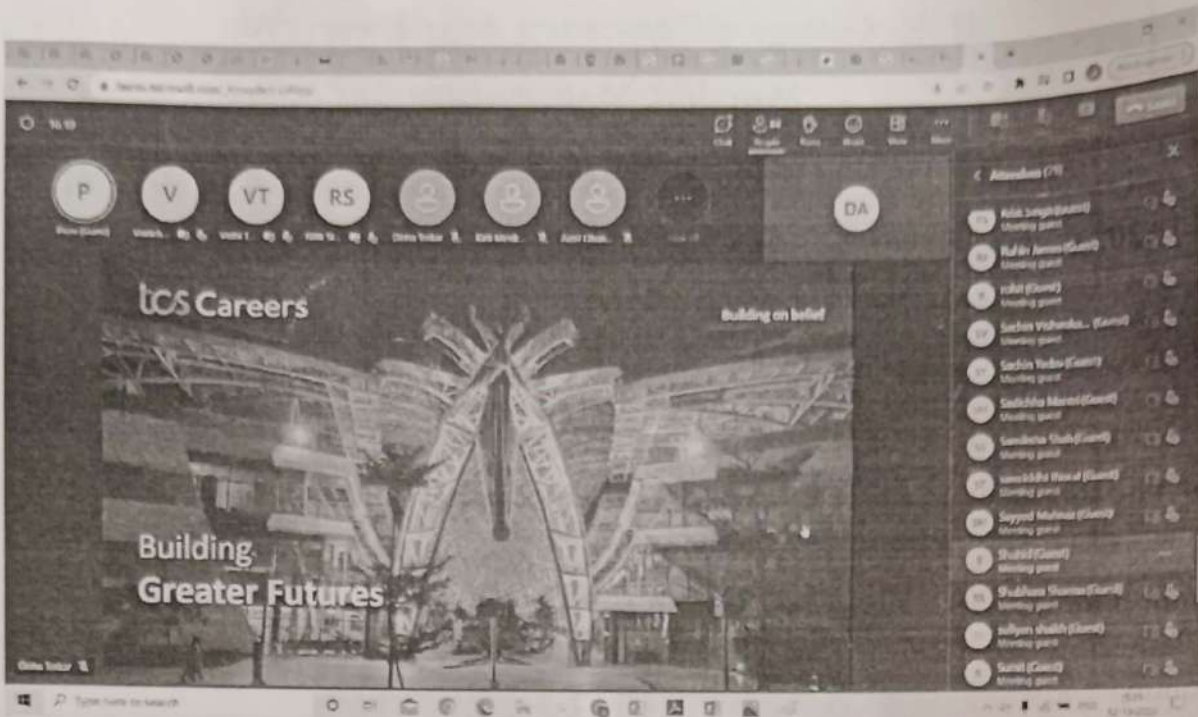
16:19

Chat People Raise React View More

P V VT RS DA

tcs Careers

Building on belief

Building
Greater Futures

Attendees (79)

Rohit Singh (Guest)
Meeting guest

Rahul James (Guest)
Meeting guest

rahul (Guest)
Meeting guest

Sachin Vishwakar... (Guest)
Meeting guest

Sachin Yadav (Guest)
Meeting guest

Sadichha Mantri (Guest)
Meeting guest

Sandesha Shah (Guest)
Meeting guest

sanskriti Rawat (Guest)
Meeting guest

Sayyed Mehnaz (Guest)
Meeting guest

Shahid (Guest)
Meeting guest

Shubham Sharma (Guest)
Meeting guest

sufiyan shaikh (Guest)
Meeting guest

Sumit (Guest)
Meeting guest

Type here to search